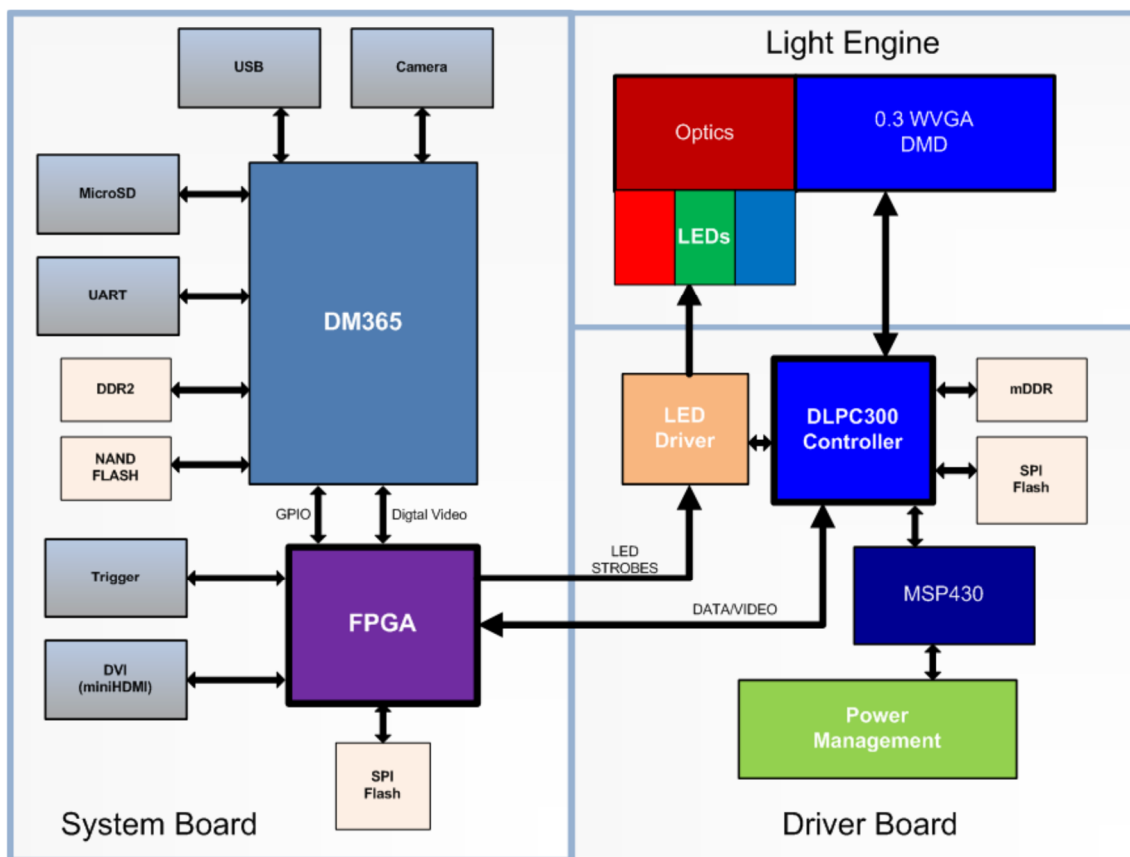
USB

Camera

MicroSD

UART

DM365

DDR2

NAND FLASH

GPIO

Digtal Video

Trigger

FPGA

DVI (miniHDMI)

SPI Flash

System Board

Light Engine

Optics

0.3 WVGA DMD

LEDs

LED Driver

DLPC300 Controller

mDDR

SPI Flash

LED STROBES

DATA/VIDEO

MSP430

Power Management

Driver Board